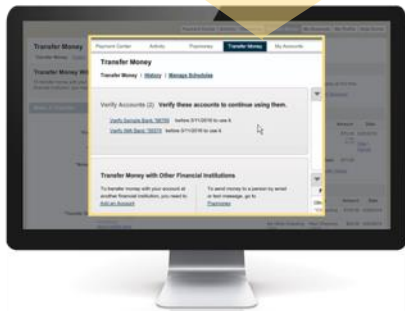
Payment Center | Activity | Payees | Transfer Money | My Accounts

Transfer Money

Transfer Money | History | Manage Schedules

Verify Accounts (2) Verify these accounts to continue using them.

Verify Sample Bank *6578 before 3/11/2016 to use it.

Verify 5th Bank *5678 before 3/11/2016 to use it.

Transfer Money with Other Financial Institutions

To transfer money with your account at another financial institution, you need to Add an Account

To send money to a person by email or text message, go to Payees

Transfer Money

Transfer Money With